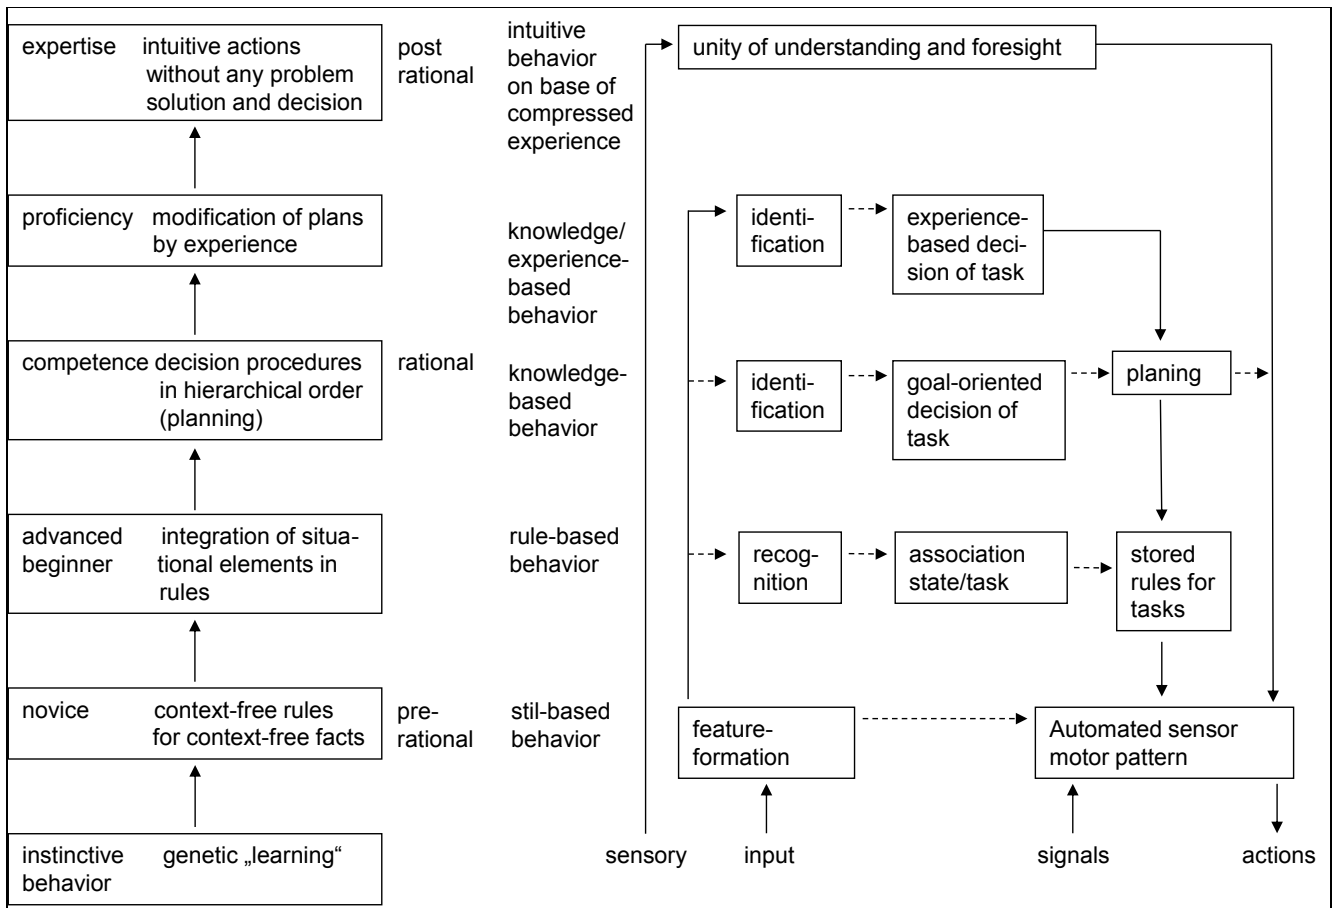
expertise intuitive actions without any problem solution and decision

post rational

intuitive behavior on base of compressed experience

unity of understanding and foresight

proficiency modification of plans by experience

knowledge/ experience-based behavior

identification

experience-based decision of task

competence decision procedures in hierarchical order (planning)

rational

knowledge-based behavior

identification

goal-oriented decision of task

planing

advanced beginner integration of situational elements in rules

rule-based behavior

recognition

association state/task

stored rules for tasks

novice context-free rules for context-free facts

pre-rational

stil-based behavior

feature-formation

Automated sensor motor pattern

instinctive behavior genetic „learning“

sensory input signals actions